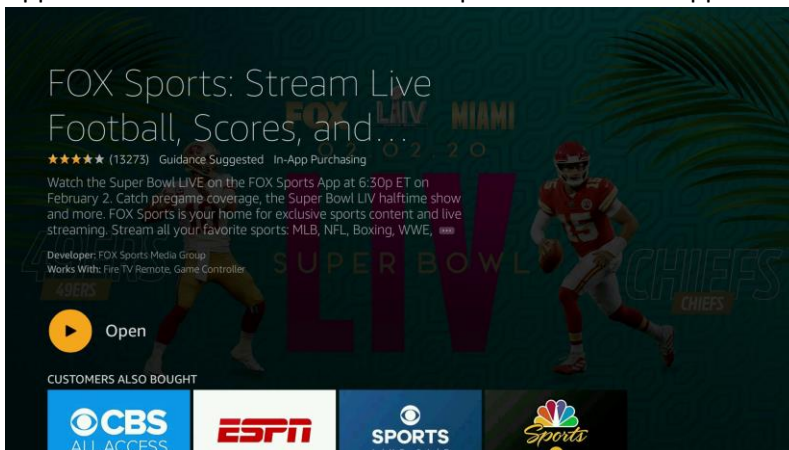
FOX Sports: Stream Live Football, Scores, and...

★★★★★ (13273) Guidance Suggested In-App Purchasing

Watch the Super Bowl LIVE on the FOX Sports App at 6:30p ET on February 2. Catch pregame coverage, the Super Bowl LIV halftime show and more. FOX Sports is your home for exclusive sports content and live streaming. Stream all your favorite sports: MLB, NFL, Boxing, WWE, ...

Developer: FOX Sports Media Group
Works With: Fire TV Remote, Game Controller

FOX LIV MIAMI 02 02 20

SUPER BOWL LIV

49ERS

CHIEFS

Open

CUSTOMERS ALSO BOUGHT

CBS ALL ACCESS

ESPN

SPORTS

Sports